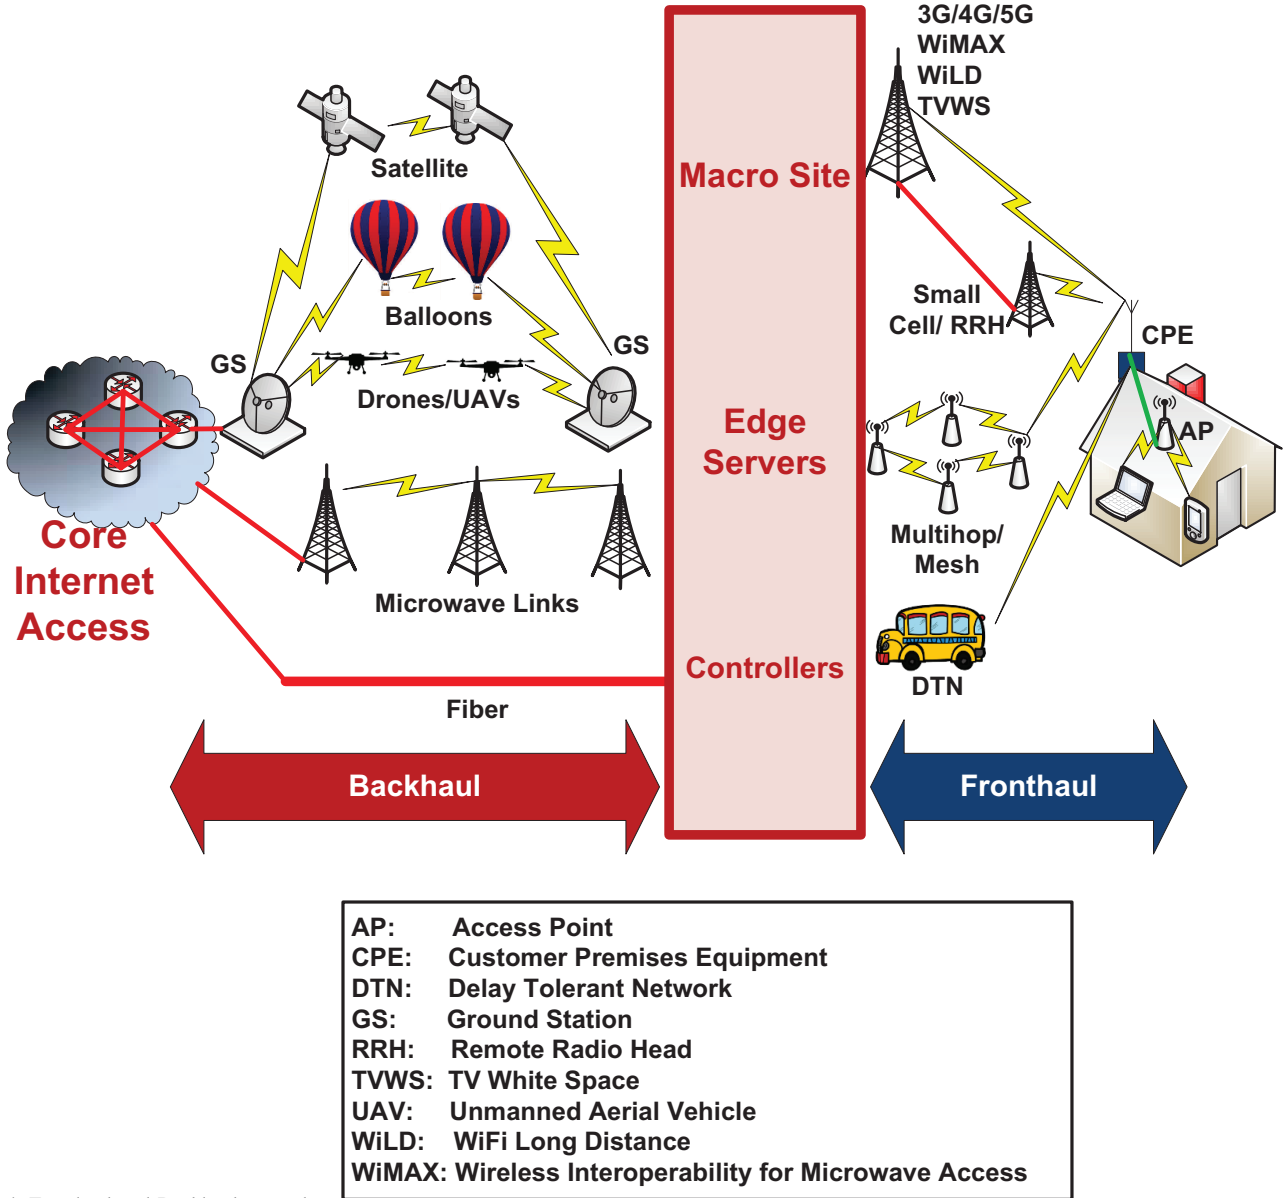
Satellite

Balloons

GS

GS

Drones/UAVs

Microwave Links

Core Internet Access

Fiber

Macro Site

Edge Servers

Controllers

3G/4G/5G
WiMAX
WiLD
TVWS

Small Cell/ RRH

CPE

AP

Multihop/ Mesh

DTN

Backhaul

Fronthaul

AP: Access Point
CPE: Customer Premises Equipment
DTN: Delay Tolerant Network
GS: Ground Station
RRH: Remote Radio Head
TVWS: TV White Space
UAV: Unmanned Aerial Vehicle
WiLD: WiFi Long Distance
WiMAX: Wireless Interoperability for Microwave Access